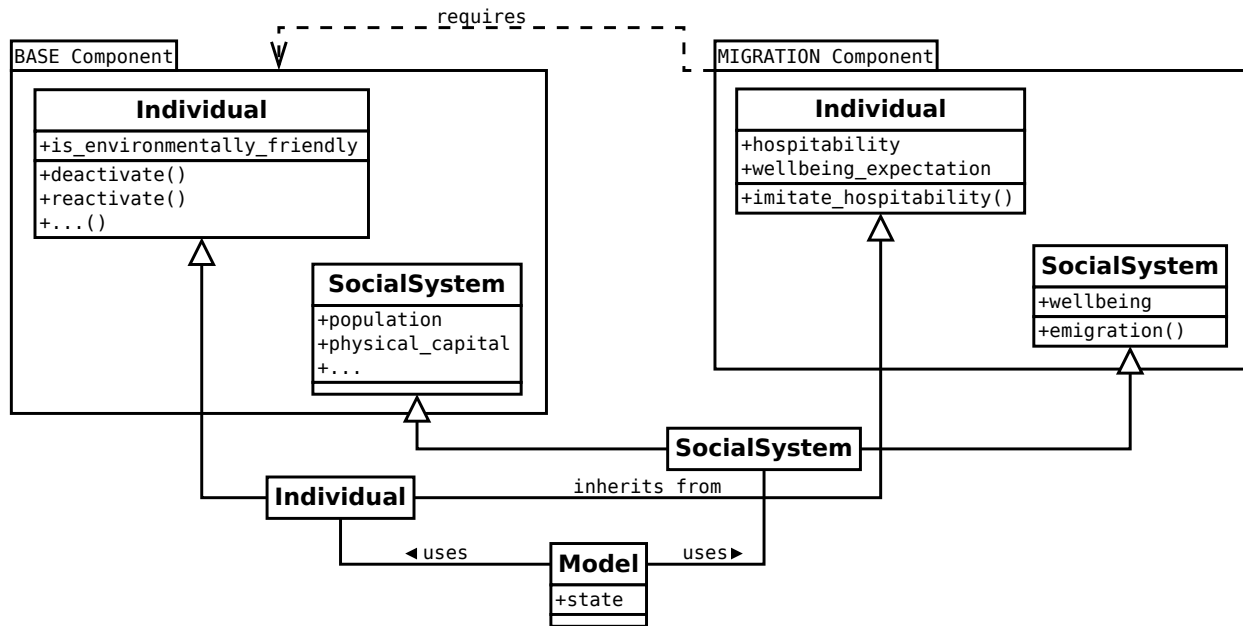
requires

BASE Component

Individual

+is_environmentally_friendly

+deactivate()
+reactivate()
+...()

SocialSystem

+population
+physical_capital
+...

MIGRATION Component

Individual

+hospitability
+wellbeing_expectation

+imitate_hospitability()

SocialSystem

+wellbeing

+emigration()

SocialSystem

Individual

inherits from

◀ uses

uses ▶

Model

+state